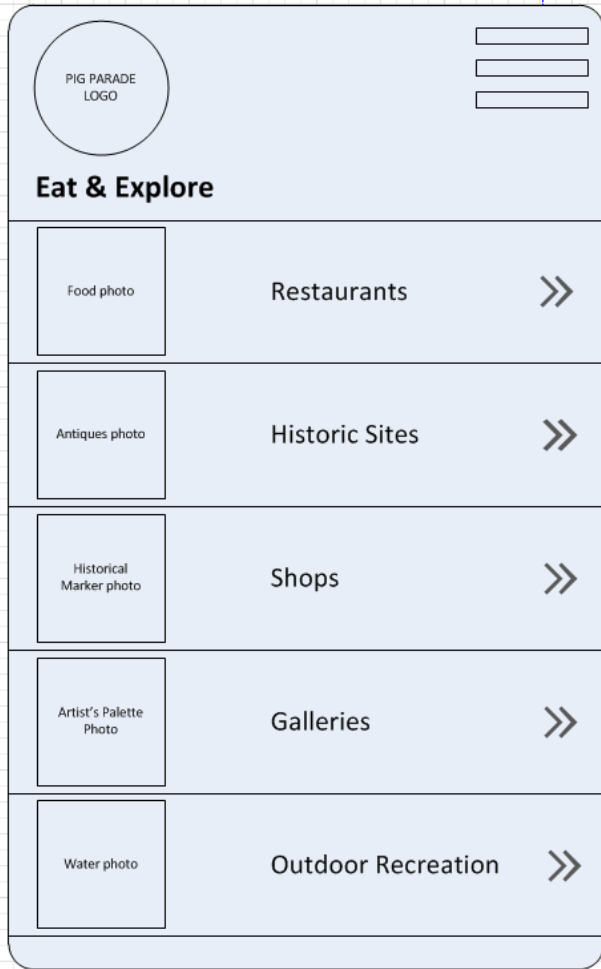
PIG PARADE LOGO

Eat & Explore

Food photo

Restaurants

»

Antiques photo

Historic Sites

»

Historical Marker photo

Shops

»

Artist's Palette Photo

Galleries

»

Water photo

Outdoor Recreation

»